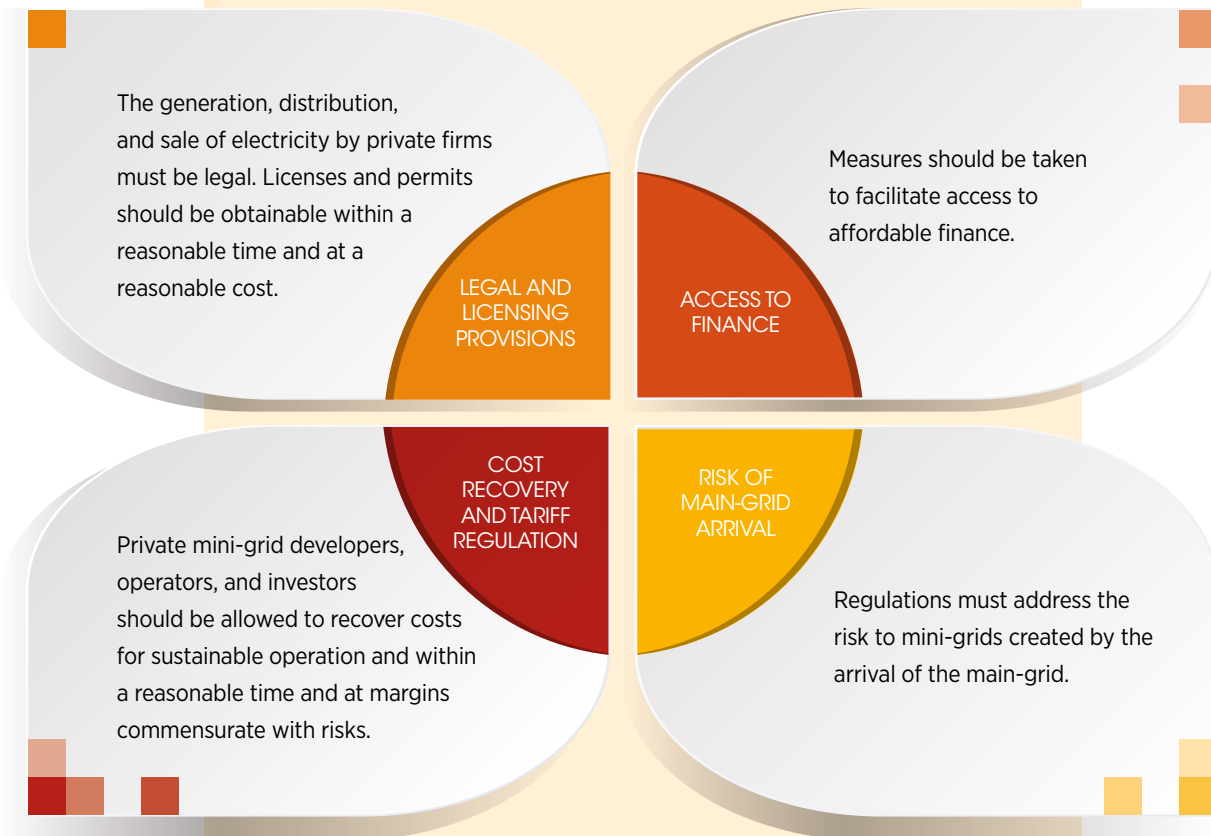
The generation, distribution, and sale of electricity by private firms must be legal. Licenses and permits should be obtainable within a reasonable time and at a reasonable cost.

LEGAL AND LICENSING PROVISIONS

ACCESS TO FINANCE

Measures should be taken to facilitate access to affordable finance.

COST RECOVERY AND TARIFF REGULATION

RISK OF MAIN-GRID ARRIVAL

Private mini-grid developers, operators, and investors should be allowed to recover costs for sustainable operation and within a reasonable time and at margins commensurate with risks.

Regulations must address the risk to mini-grids created by the arrival of the main-grid.